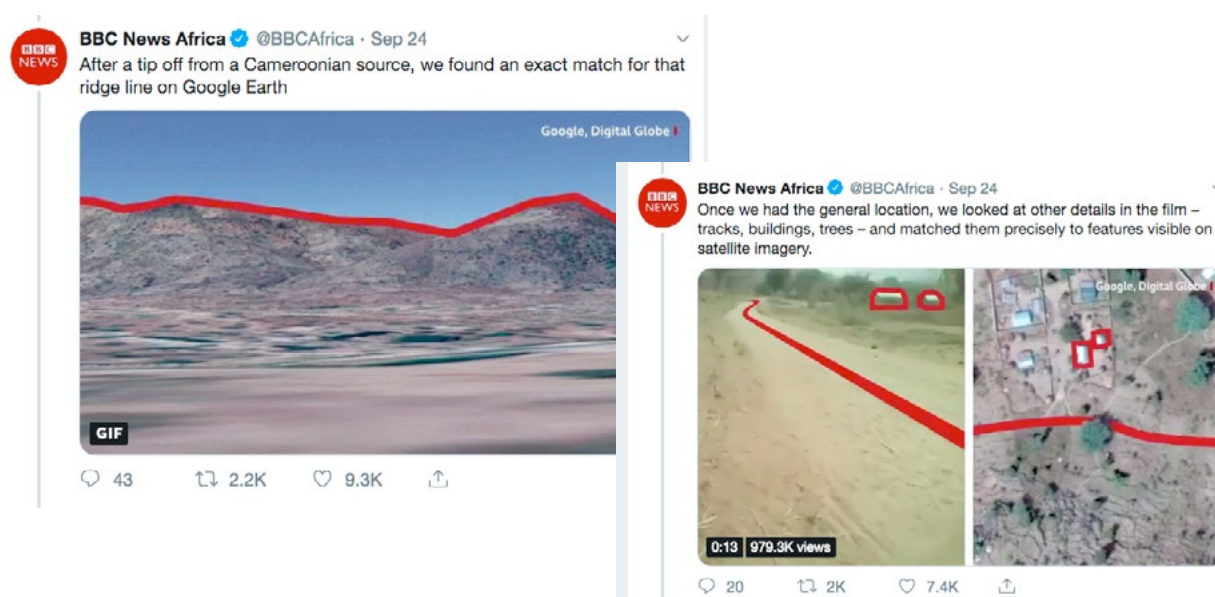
BBC NEWS

BBC News Africa @BBCAfrica · Sep 24

After a tip off from a Cameroonian source, we found an exact match for that ridge line on Google Earth

Google, Digital Globe

GIF

43 2.2K 9.3K

BBC NEWS

BBC News Africa @BBCAfrica · Sep 24

Once we had the general location, we looked at other details in the film – tracks, buildings, trees – and matched them precisely to features visible on satellite imagery.

Google, Digital Globe

0:13 979.3K views

20 2K 7.4K